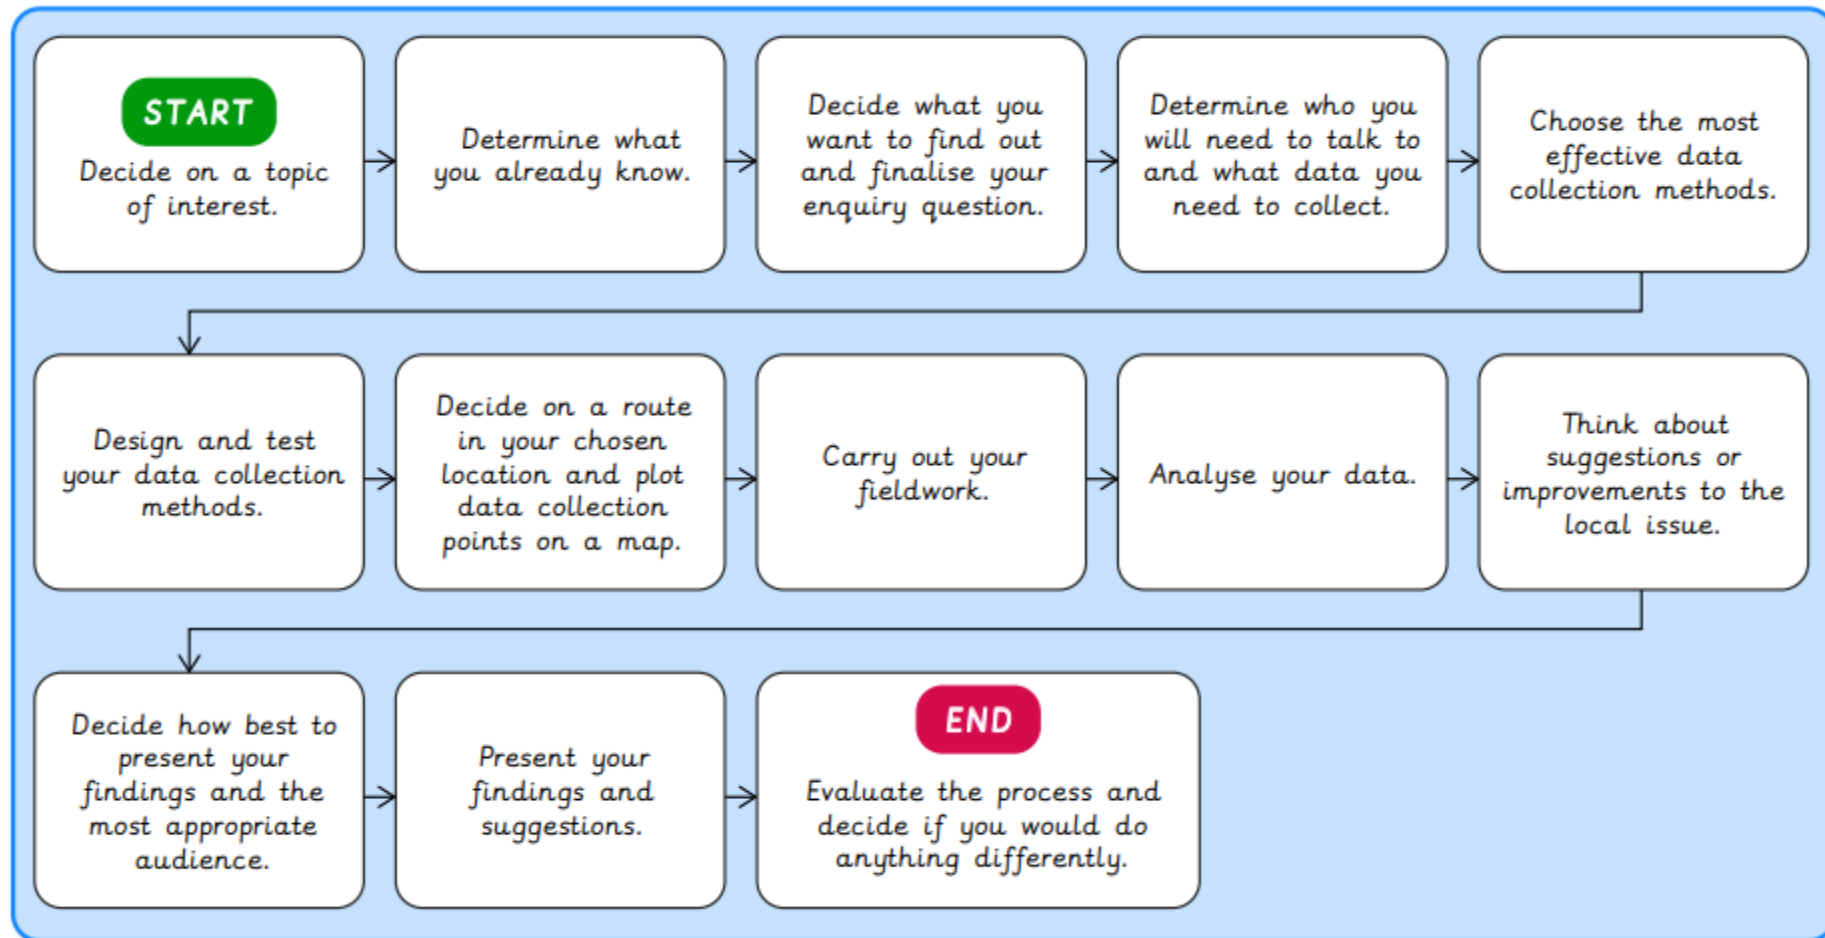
START
Decide on a topic of interest.

Determine what you already know.

Decide what you want to find out and finalise your enquiry question.

Determine who you will need to talk to and what data you need to collect.

Choose the most effective data collection methods.

Design and test your data collection methods.

Decide on a route in your chosen location and plot data collection points on a map.

Carry out your fieldwork.

Analyse your data.

Think about suggestions or improvements to the local issue.

Decide how best to present your findings and the most appropriate audience.

Present your findings and suggestions.

END
Evaluate the process and decide if you would do anything differently.